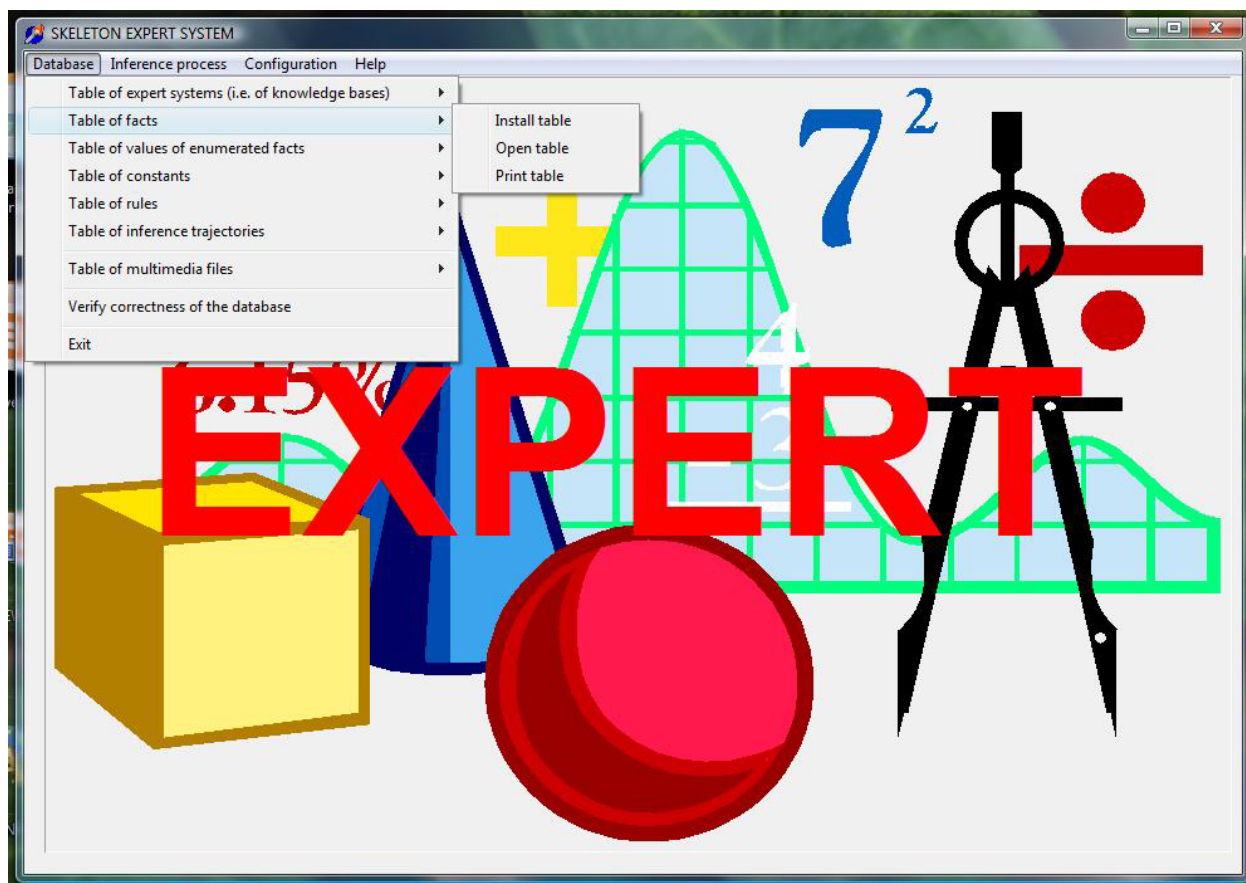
SKELETON EXPERT SYSTEM

Database Inference process Configuration Help

Table of expert systems (i.e. of knowledge bases)
Table of facts
Table of values of enumerated facts
Table of constants
Table of rules
Table of inference trajectories
Table of multimedia files
Verify correctness of the database
Exit

Install table
Open table
Print table

$7^2$

4

3

EXPERT